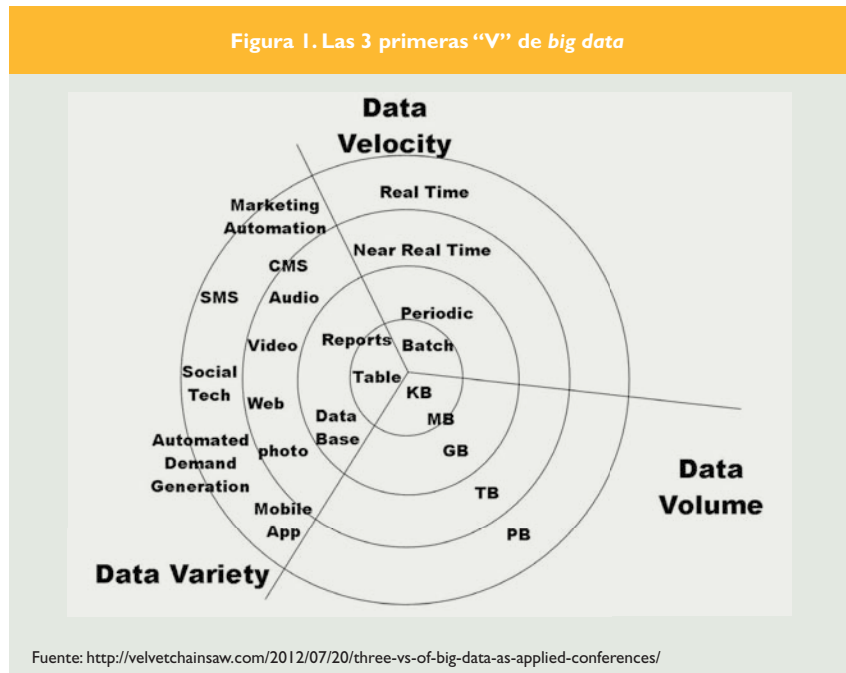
Figura 1. Las 3 primeras “V” de *big data*

Data Velocity

Real Time

Marketing Automation

Near Real Time

CMS

SMS

Audio

Periodic

Reports

Batch

Video

Social Tech

Table

KB

Web

Data Base

MB

Automated Demand Generation

photo

GB

Data Volume

TB

Mobile App

PB

Data Variety

Fuente: http://velvetchainsaw.com/2012/07/20/three-vs-of-big-data-as-applied-conferences/